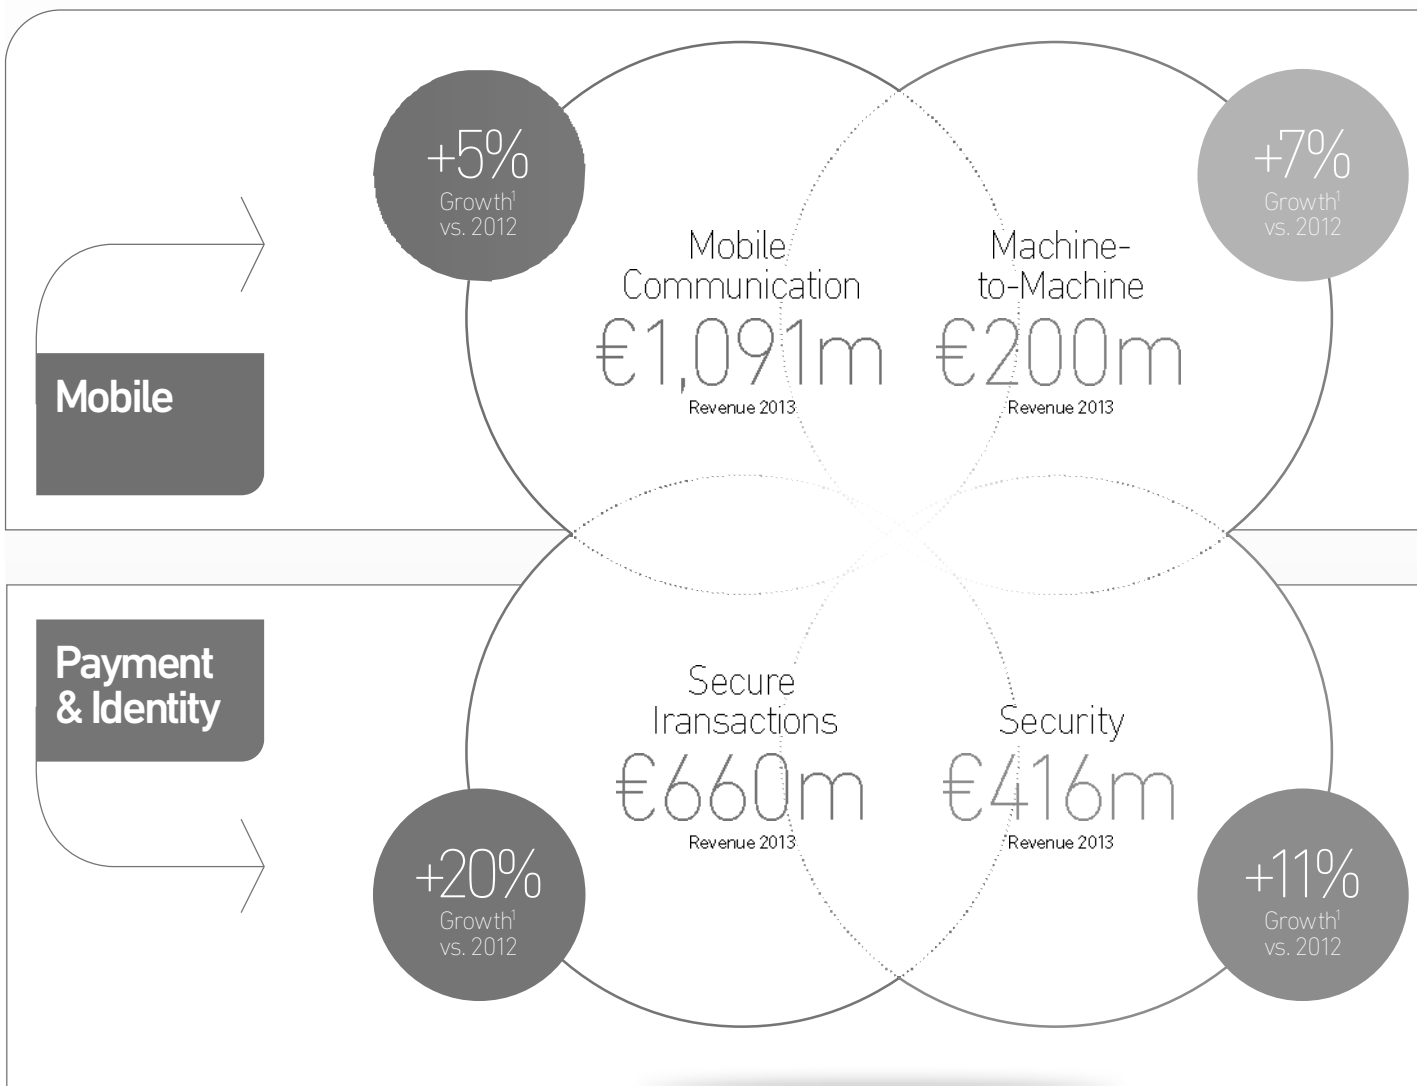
+5%
Growth$^1$
vs. 2012

Mobile

Mobile Communication
€1,091m
Revenue 2013

Machine-to-Machine
€200m
Revenue 2013

+7%
Growth$^1$
vs. 2012

Payment & Identity

Secure Transactions
€660m
Revenue 2013

Security
€416m
Revenue 2013

+20%
Growth$^1$
vs. 2012

+11%
Growth$^1$
vs. 2012